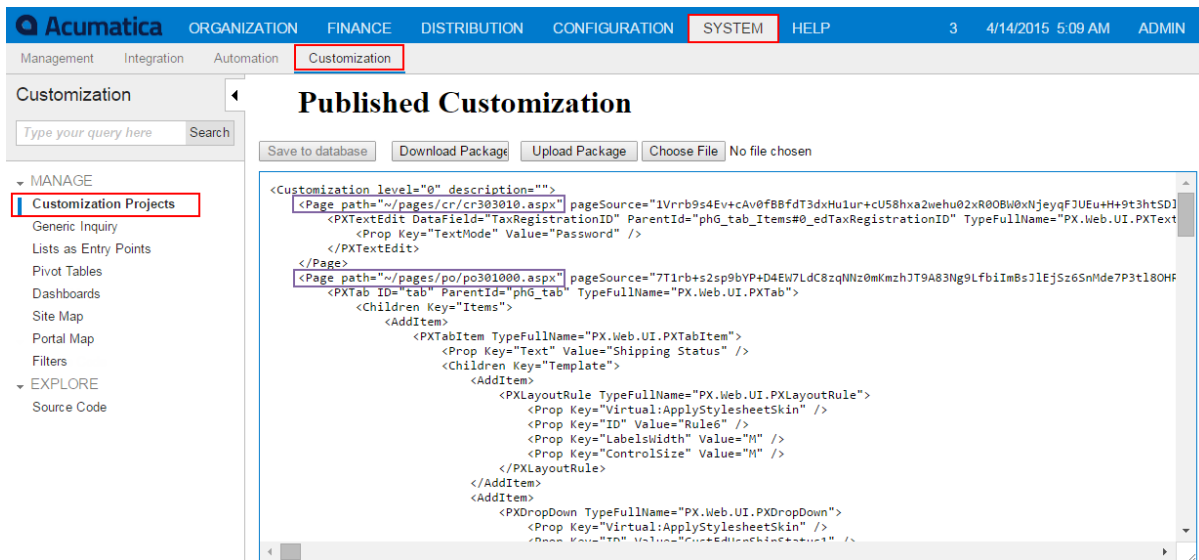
Acumatica ORGANIZATION FINANCE DISTRIBUTION CONFIGURATION SYSTEM HELP 3 4/14/2015 5:09 AM ADMIN

Management Integration Automation Customization

Customization

Type your query here Search

MANAGE
Customization Projects
Generic Inquiry
Lists as Entry Points
Pivot Tables
Dashboards
Site Map
Portal Map
Filters
EXPLORE
Source Code

Published Customization

Save to database Download Package Upload Package Choose File No file chosen

<Customization level="0" description="">
<Page path="~/pages/cr/cr303010.aspx" pageSource="1Vrrb9s4Ev+cAv0fBBfdT3dxHu1ur+cU58hxa2wehu02xR0OBW0xNjeyqFJUEu+H+9t3htSDl
<PXTextEdit DataField="TaxRegistrationID" ParentId="phG_tab_Items#0_edTaxRegistrationID" TypeFullName="PX.Web.UI.PXText
<Prop Key="TextMode" Value="Password" />
</PXTextEdit>
</Page>
<Page path="~/pages/po/po301000.aspx" pageSource="7T1rb+s2sp9bYP+D4EW7LdC8zqNNz0mKmzhJT9A83Ng9LfbiImBsJlEjSz6SnMde7P3tl8OHP
<PXTab ID="tab" ParentId="phG_tab" TypeFullName="PX.Web.UI.PXTab">
<Children Key="Items">
<AddItem>
<PXTabItem TypeFullName="PX.Web.UI.PXTabItem">
<Prop Key="Text" Value="Shipping Status" />
<Children Key="Template">
<AddItem>
<PXLayoutRule TypeFullName="PX.Web.UI.PXLayoutRule">
<Prop Key="Virtual:ApplyStylesheetSkin" />
<Prop Key="ID" Value="Rule6" />
<Prop Key="LabelsWidth" Value="M" />
<Prop Key="ControlSize" Value="M" />
</PXLayoutRule>
</AddItem>
<AddItem>
<PXDropDown TypeFullName="PX.Web.UI.PXDropDown">
<Prop Key="Virtual:ApplyStylesheetSkin" />
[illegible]